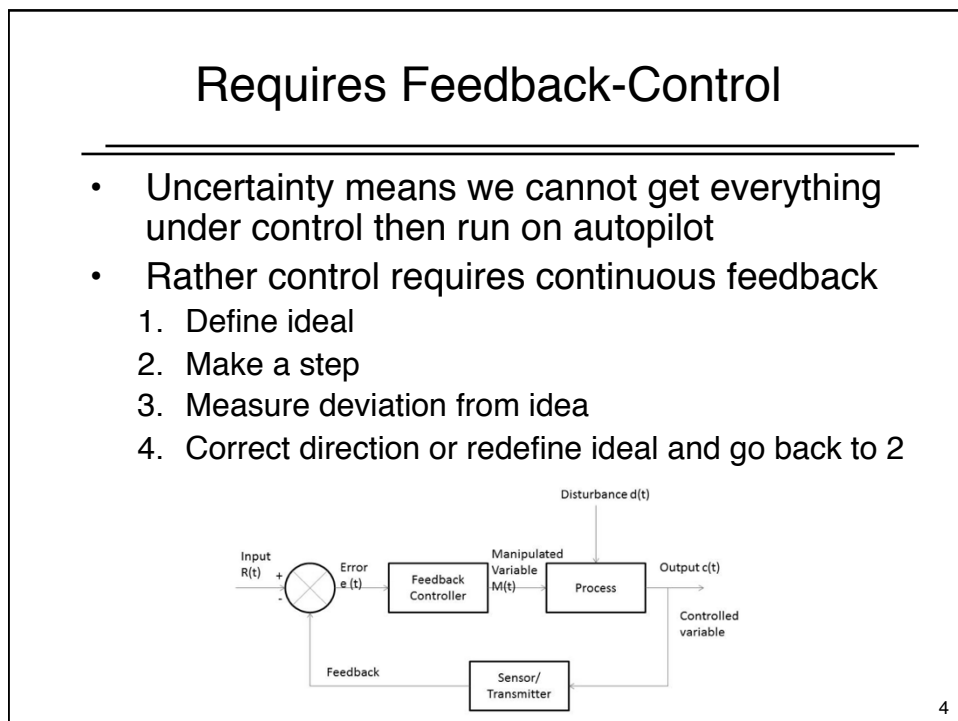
Requires Feedback-Control

- Uncertainty means we cannot get everything under control then run on autopilot
- Rather control requires continuous feedback
  1. Define ideal
  2. Make a step
  3. Measure deviation from idea
  4. Correct direction or redefine ideal and go back to 2

Disturbance d(t)

Input R(t)

+

-

Error e (t)

Feedback Controller

Manipulated Variable M(t)

Process

Output c(t)

Controlled variable

Feedback

Sensor/ Transmitter

4